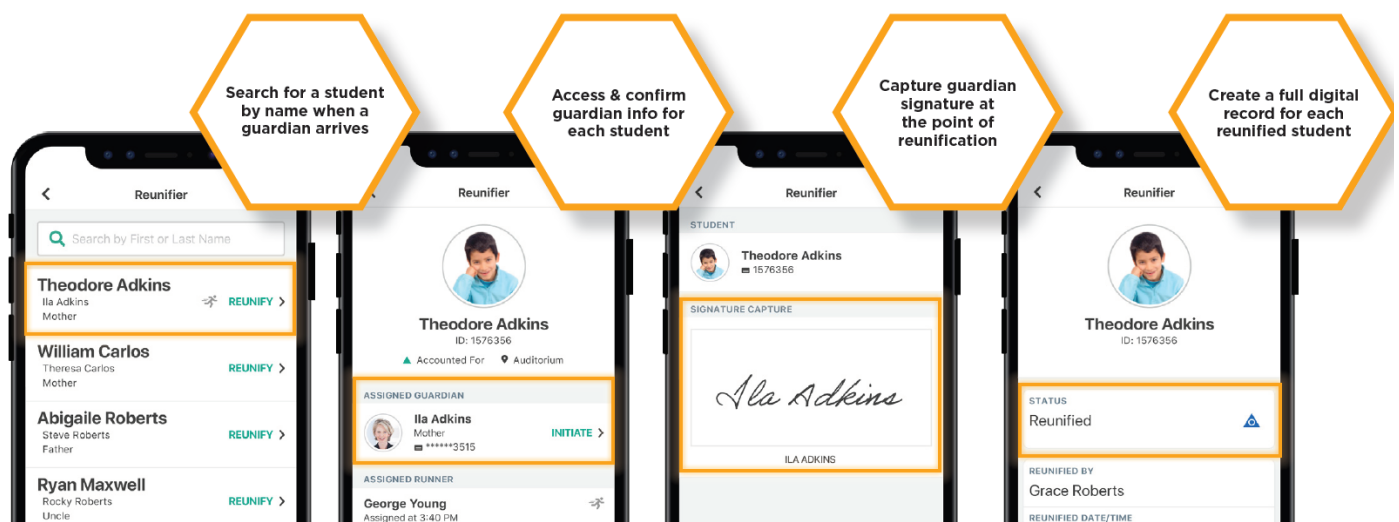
Search for a student by name when a guardian arrives

Access & confirm guardian info for each student

Capture guardian signature at the point of reunification

Create a full digital record for each reunified student

Reunifier

Search by First or Last Name

Theodore Adkins
Ila Adkins
Mother
REUNIFY

William Carlos
Theresa Carlos
Mother
REUNIFY

Abigaile Roberts
Steve Roberts
Father
REUNIFY

Ryan Maxwell
Rocky Roberts
Uncle
REUNIFY

Reunifier

Theodore Adkins
ID: 1576356
Accounted For
Auditorium

ASSIGNED GUARDIAN
Ila Adkins
Mother
******3515
INITIATE

ASSIGNED RUNNER
George Young
Assigned at 3:40 PM

Reunifier

STUDENT
Theodore Adkins
1576356

SIGNATURE CAPTURE
Ila Adkins
ILA ADKINS

Reunifier

Theodore Adkins
ID: 1576356

STATUS
Reunified

REUNIFIED BY
Grace Roberts

REUNIFIED DATE/TIME